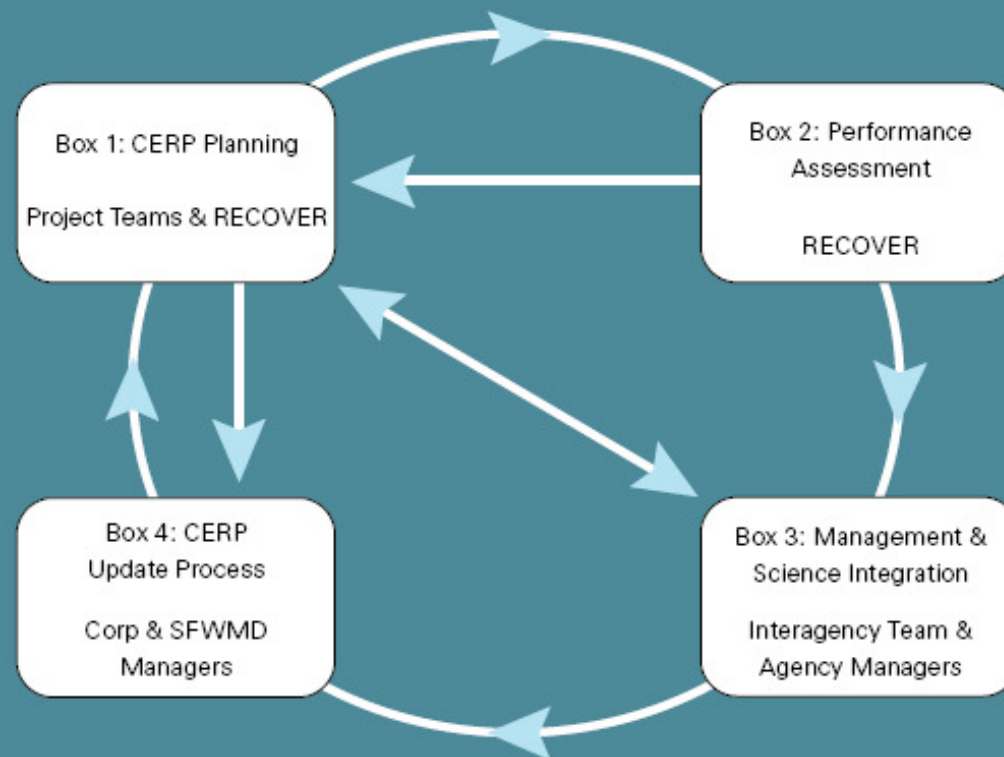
Box 1: CERP Planning

Project Teams & RECOVER

Box 2: Performance Assessment

RECOVER

Box 3: Management & Science Integration

Interagency Team & Agency Managers

Box 4: CERP Update Process

Corp & SFWMD Managers